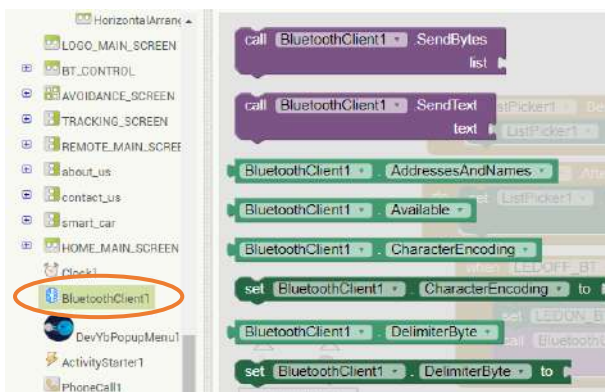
HorizontalArrang
LOGO_MAIN_SCREEN
BT_CONTROL
AVOIDANCE_SCREEN
TRACKING_SCREEN
REMOTE_MAIN_SCREE
about_us
contact_us
smart_car
HOME_MAIN_SCREEN
Clock1
BluetoothClient1
DevYbPopupMenu1
ActivityStarter1
PhoneCall1

call BluetoothClient1 . SendBytes
list

call BluetoothClient1 . SendText
text

BluetoothClient1 . AddressesAndNames

BluetoothClient1 . Available

BluetoothClient1 . CharacterEncoding

set BluetoothClient1 . CharacterEncoding to

BluetoothClient1 . DelimiterByte

set BluetoothClient1 . DelimiterByte to

ListPicker1
ListPicker1
set ListPicker1
LEDOFF_BT
LEDON_B
call Bluetooth